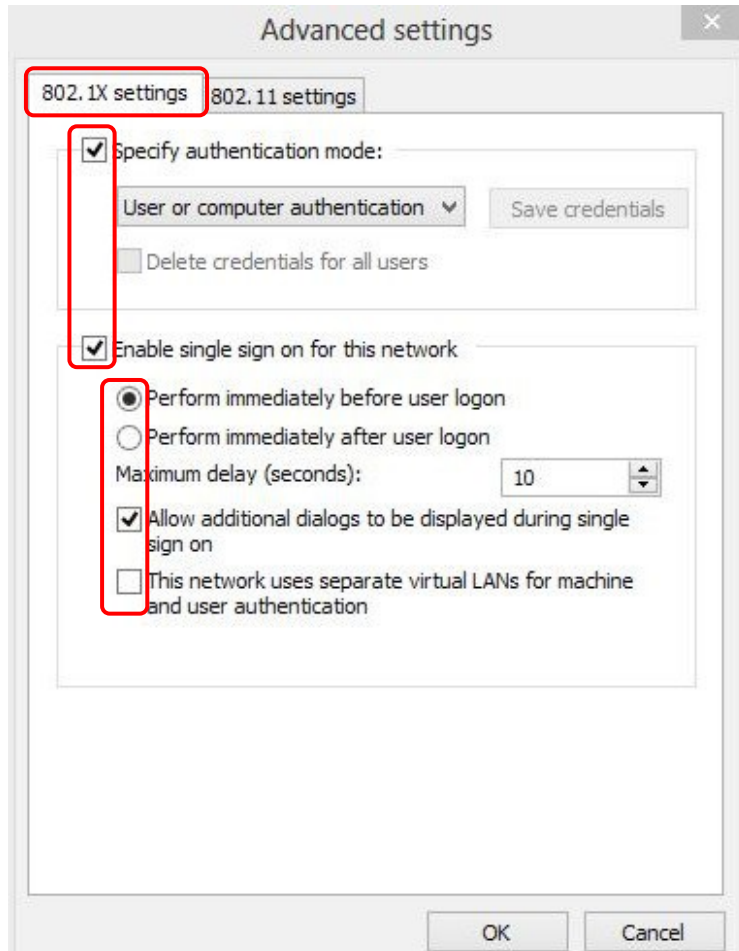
Advanced settings

802.1X settings
802.11 settings

Specify authentication mode:

User or computer authentication

Save credentials

Delete credentials for all users

Enable single sign on for this network

Perform immediately before user logon

Perform immediately after user logon

Maximum delay (seconds):

10

Allow additional dialogs to be displayed during single sign on

This network uses separate virtual LANs for machine and user authentication

OK

Cancel